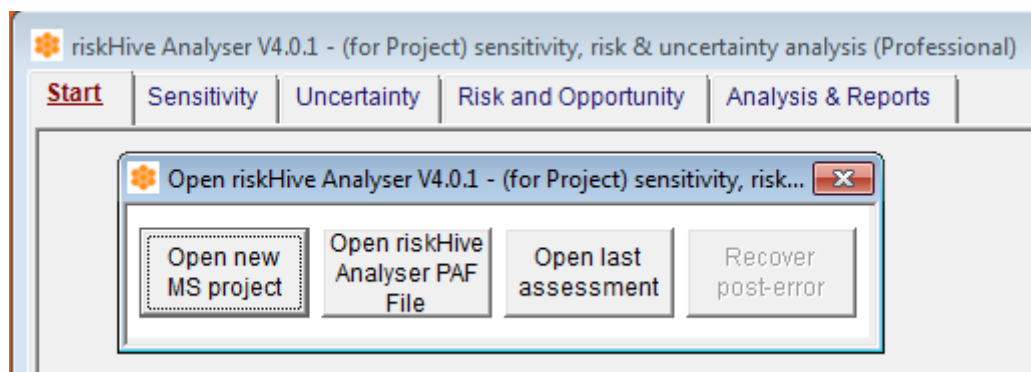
riskHive Analyser V4.0.1 - (for Project) sensitivity, risk & uncertainty analysis (Professional)

Start | Sensitivity | Uncertainty | Risk and Opportunity | Analysis & Reports

Open riskHive Analyser V4.0.1 - (for Project) sensitivity, risk...

Open new MS project

Open riskHive Analyser PAF File

Open last assessment

Recover post-error